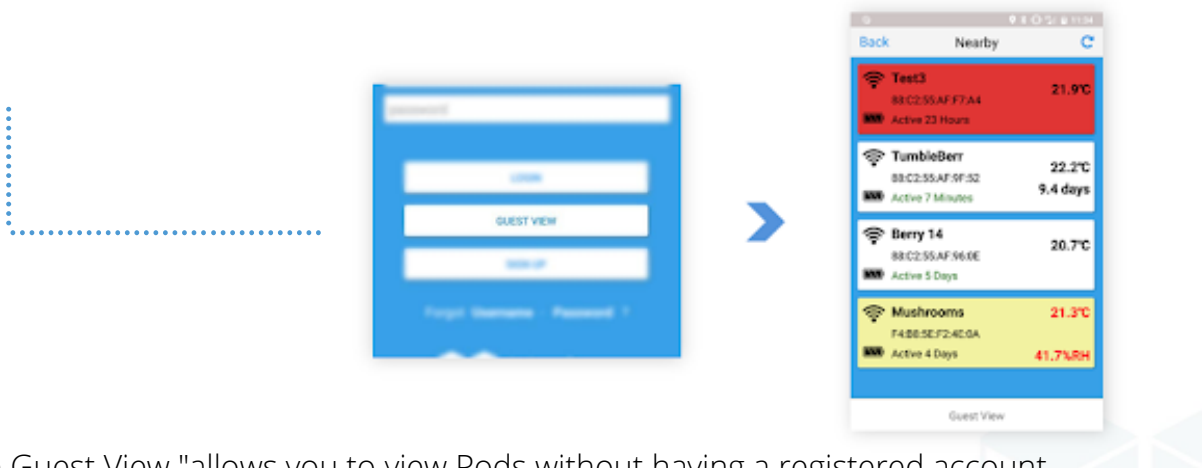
password

LOGIN

GUEST VIEW

SIGN UP

Forgot Username · Password ?

Back Nearby

Test3
88:C2:55:AF:F7:A4
Active 23 Hours
21.9℃

TumbleBerr
88:C2:55:AF:9F:52
Active 7 Minutes
22.2℃
9.4 days

Berry 14
88:C2:55:AF:96:0E
Active 5 Days
20.7℃

Mushrooms
F4:B8:5E:F2:4C:0A
Active 4 Days
21.3℃
41.7%RH

Guest View

Guest View "allows you to view Pods without having a registered account